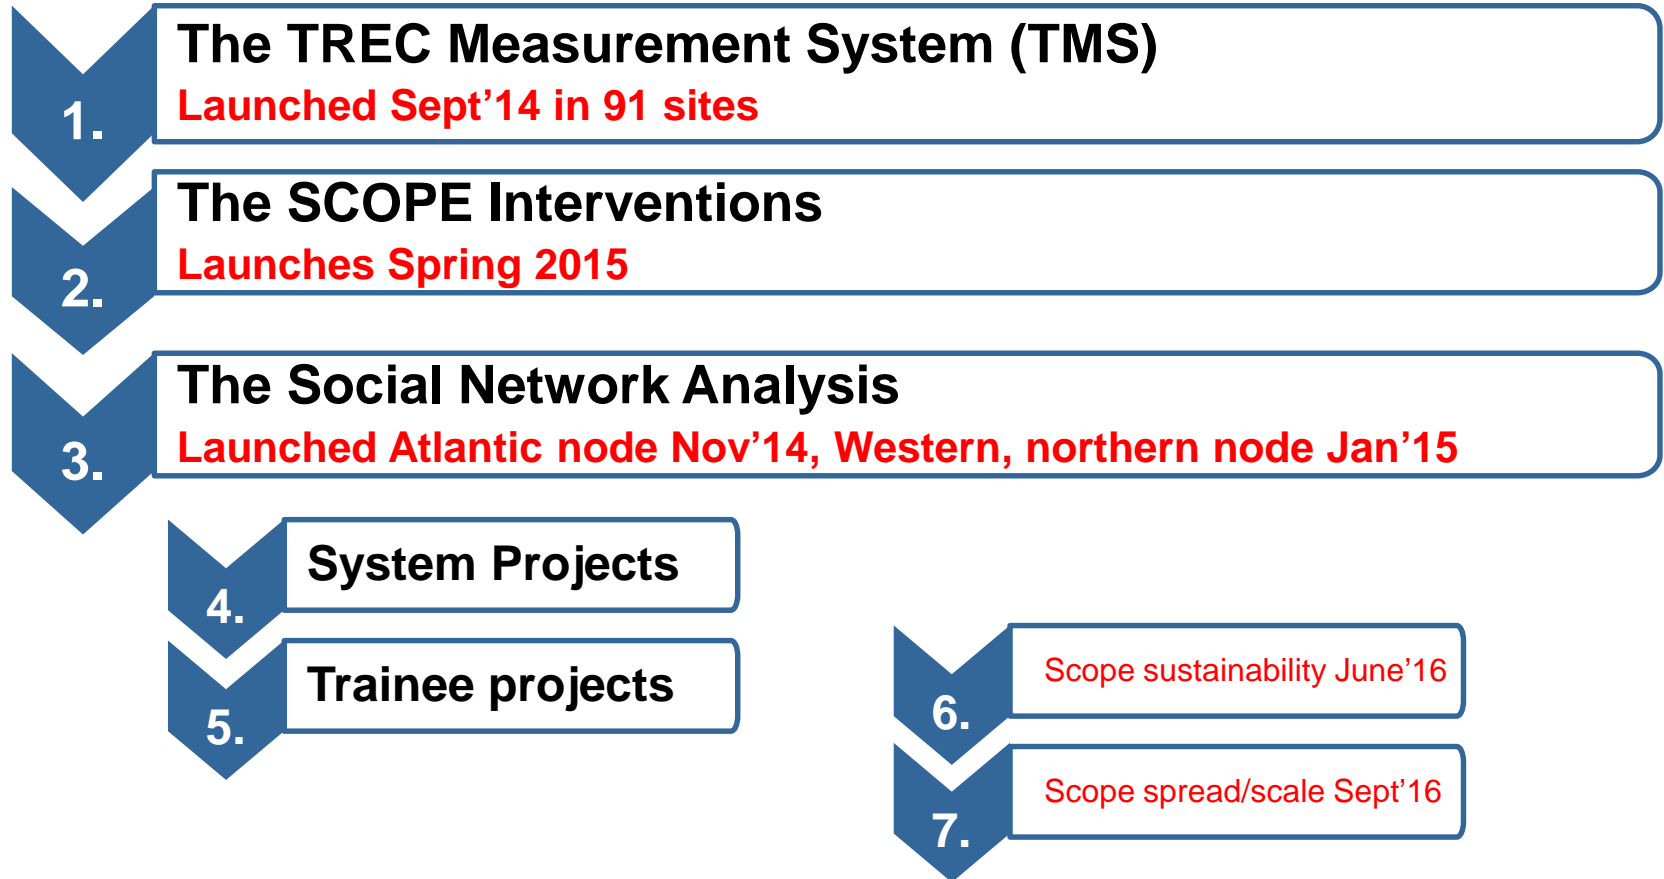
1.
The TREC Measurement System (TMS)
Launched Sept’14 in 91 sites

2.
The SCOPE Interventions
Launches Spring 2015

3.
The Social Network Analysis
Launched Atlantic node Nov’14, Western, northern node Jan’15

4.
System Projects

5.
Trainee projects

6.
Scope sustainability June’16

7.
Scope spread/scale Sept’16